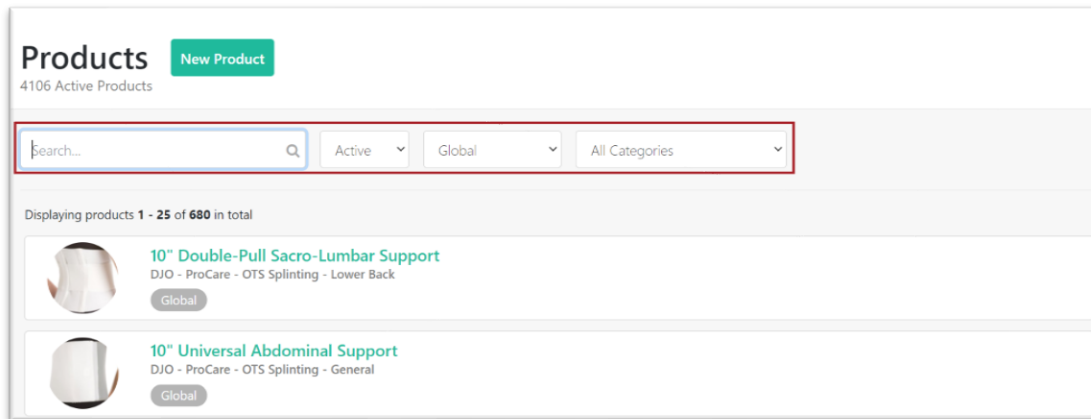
Products
New Product
4106 Active Products

Search...
Active
Global
All Categories

Displaying products 1 - 25 of 680 in total

10" Double-Pull Sacro-Lumbar Support
DJO - ProCare - OTS Splinting - Lower Back
Global

10" Universal Abdominal Support
DJO - ProCare - OTS Splinting - General
Global